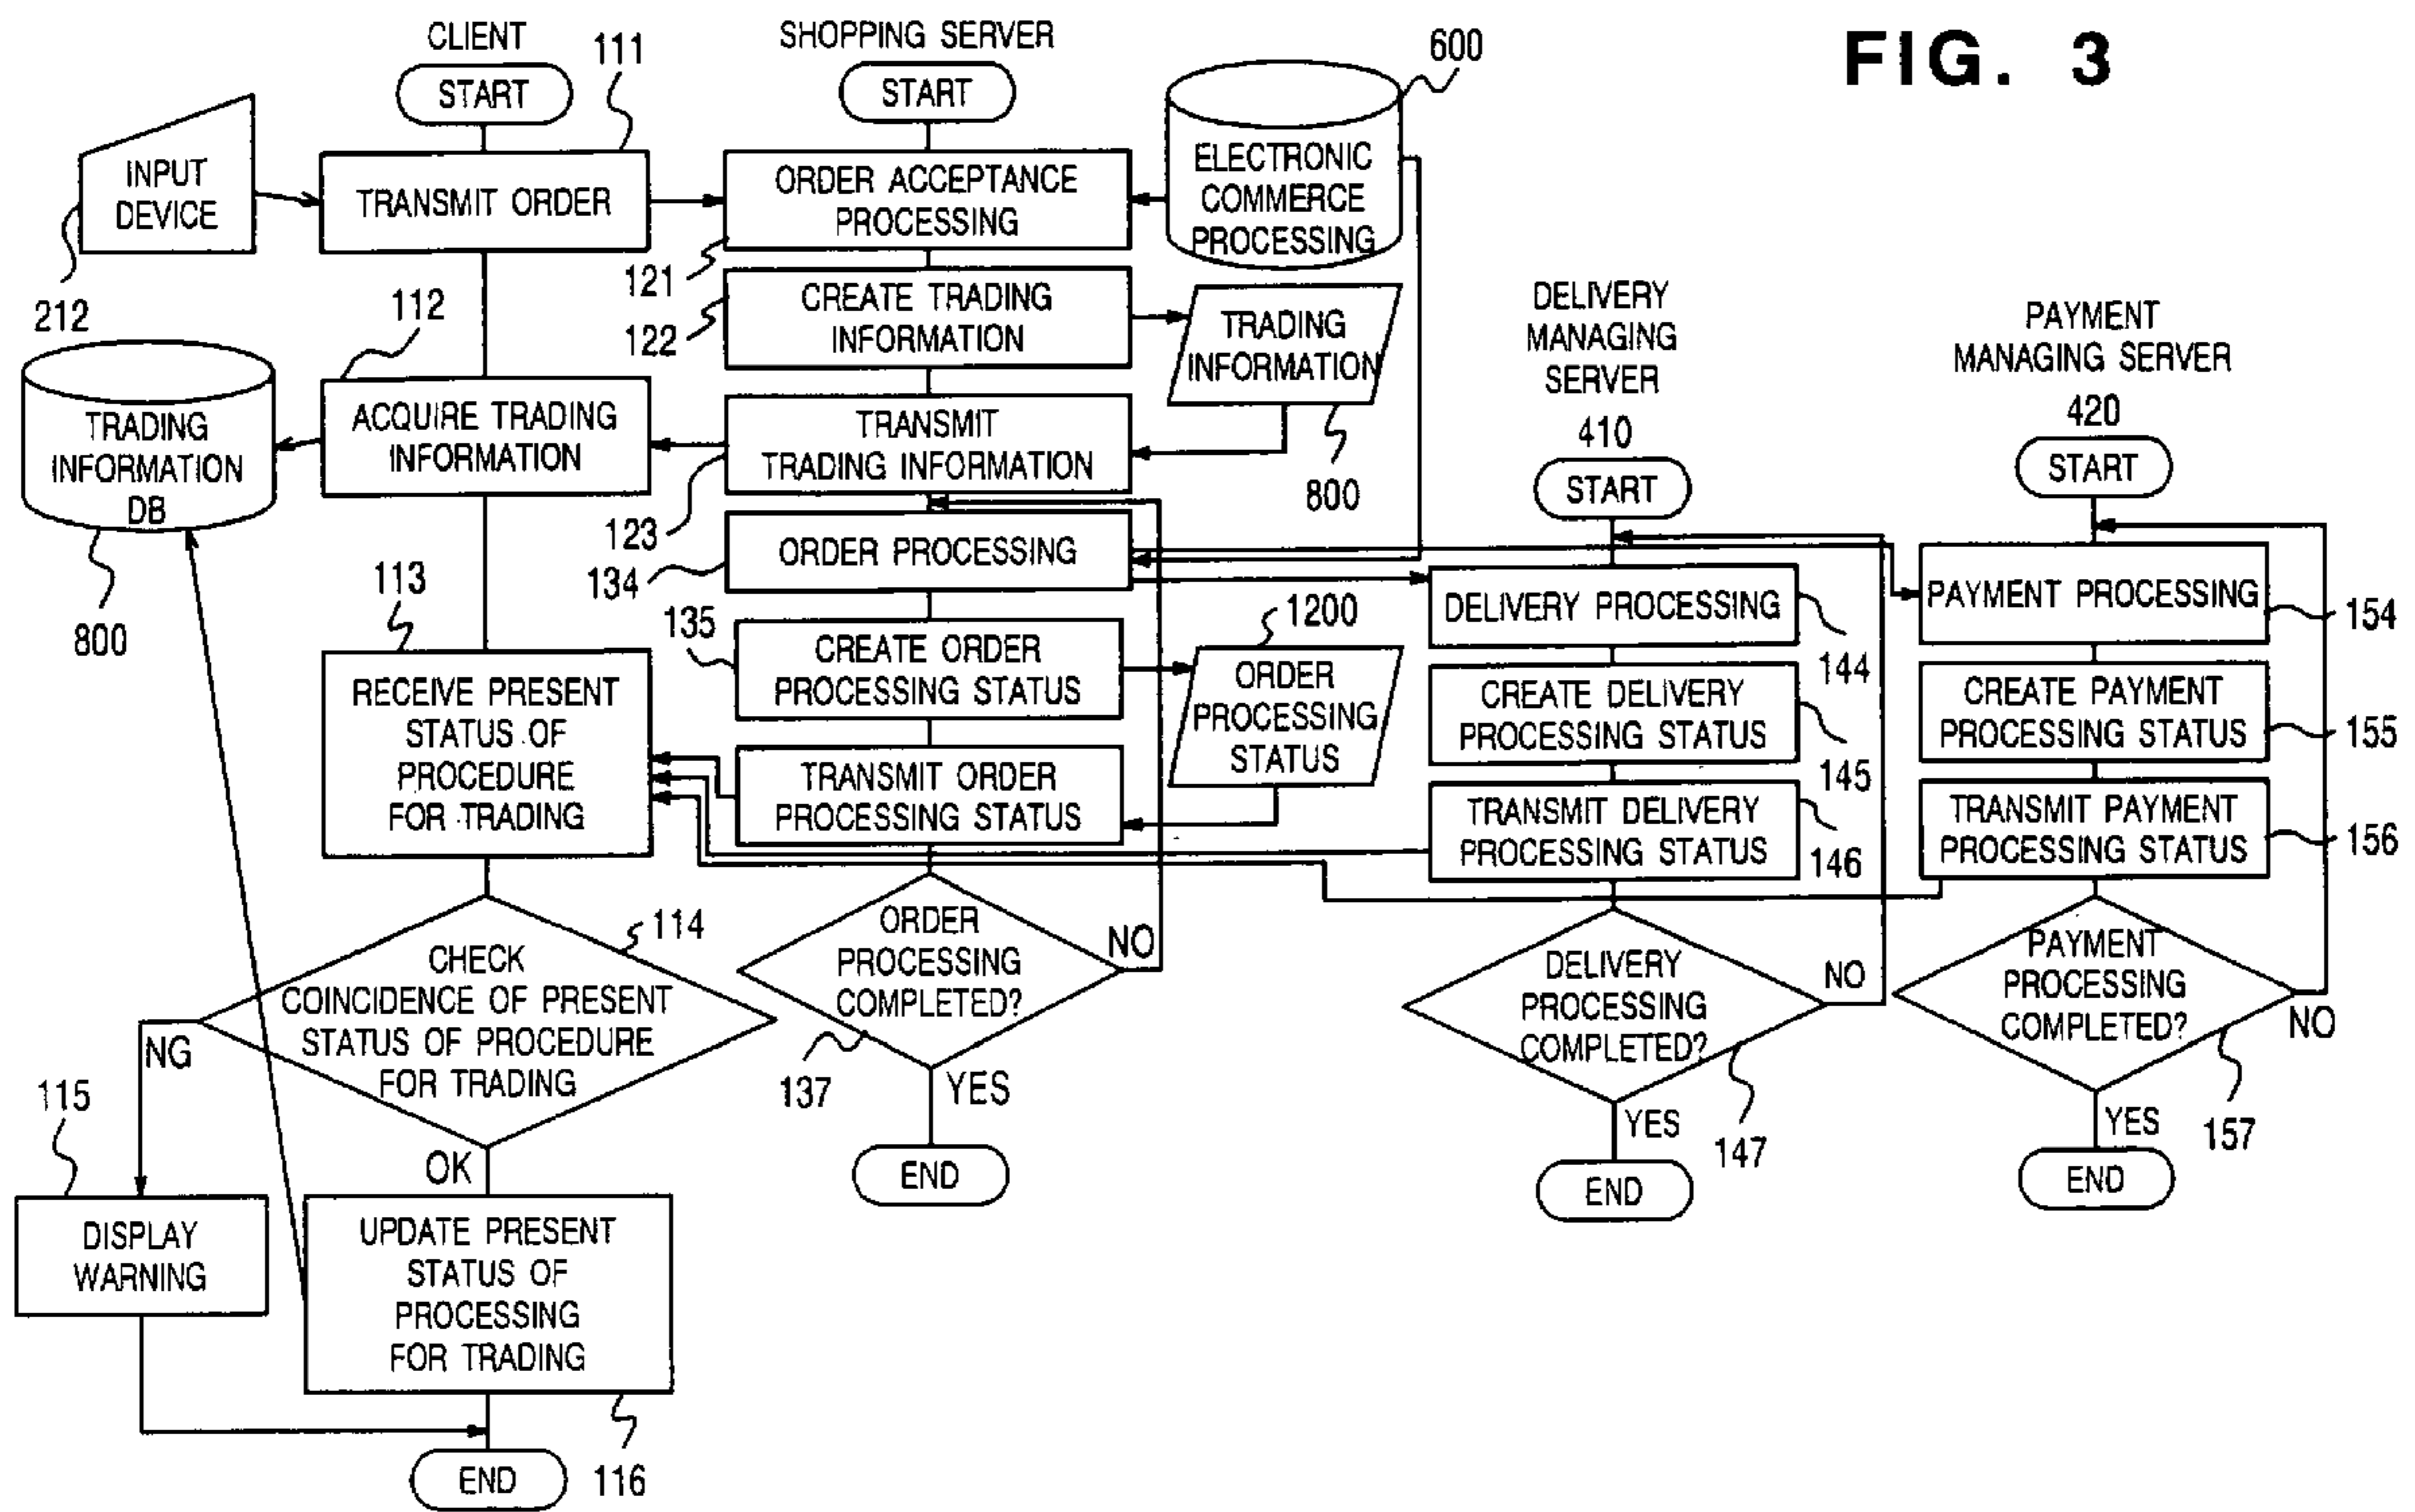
FIG. 3

CLIENT

111

START

INPUT DEVICE

TRANSMIT ORDER

212

112

TRADING INFORMATION DB

800

ACQUIRE TRADING INFORMATION

113

RECEIVE PRESENT STATUS OF PROCEDURE FOR TRADING

CHECK COINCIDENCE OF PRESENT STATUS OF PROCEDURE FOR TRADING

114

NG

OK

115

DISPLAY WARNING

UPDATE PRESENT STATUS OF PROCESSING FOR TRADING

116

END

SHOPPING SERVER

START

ORDER ACCEPTANCE PROCESSING

121

CREATE TRADING INFORMATION

122

TRANSMIT TRADING INFORMATION

123

ORDER PROCESSING

134

135

CREATE ORDER PROCESSING STATUS

TRANSMIT ORDER PROCESSING STATUS

ORDER PROCESSING COMPLETED?

NO

YES

137

END

600

ELECTRONIC COMMERCE PROCESSING

TRADING INFORMATION

800

1200

ORDER PROCESSING STATUS

DELIVERY MANAGING SERVER

410

START

DELIVERY PROCESSING

144

CREATE DELIVERY PROCESSING STATUS

145

TRANSMIT DELIVERY PROCESSING STATUS

146

DELIVERY PROCESSING COMPLETED?

NO

YES

147

END

PAYMENT MANAGING SERVER

420

START

PAYMENT PROCESSING

154

CREATE PAYMENT PROCESSING STATUS

155

TRANSMIT PAYMENT PROCESSING STATUS

156

PAYMENT PROCESSING COMPLETED?

NO

YES

157

END